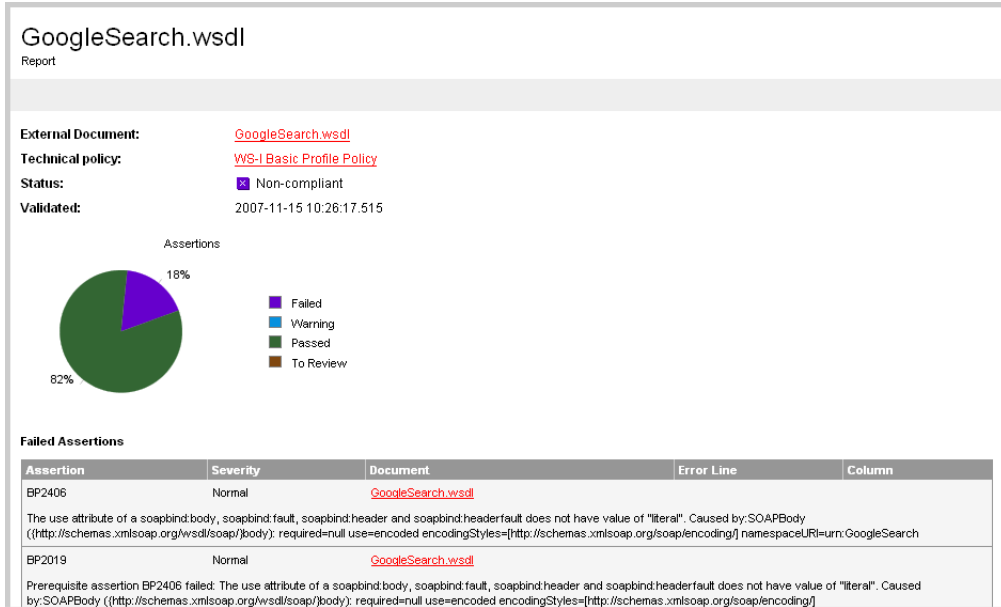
GoogleSearch.wsdl
Report

External Document: GoogleSearch.wsdl
Technical policy: WS-I Basic Profile Policy
Status: Non-compliant
Validated: 2007-11-15 10:26:17.515

Assertions

18%

82%

Failed
Warning
Passed
To Review

Failed Assertions

| Assertion | Severity | Document | Error Line | Column |
|---|---|---|---|---|
| BP2406 | Normal | GoogleSearch.wsdl | | |
| The use attribute of a soapbind:body, soapbind:fault, soapbind:header and soapbind:headerfault does not have value of "literal". Caused by:SOAPBody ({http://schemas.xmlsoap.org/wsdl/soap/}body): required=null use=encoded encodingStyles=[http://schemas.xmlsoap.org/soap/encoding/] namespaceURI=urn:GoogleSearch | | | | |
| BP2019 | Normal | GoogleSearch.wsdl | | |
| Prerequisite assertion BP2406 failed: The use attribute of a soapbind:body, soapbind:fault, soapbind:header and soapbind:headerfault does not have value of "literal". Caused by:SOAPBody ({http://schemas.xmlsoap.org/wsdl/soap/}body): required=null use=encoded encodingStyles=[http://schemas.xmlsoap.org/soap/encoding/] | | | | |